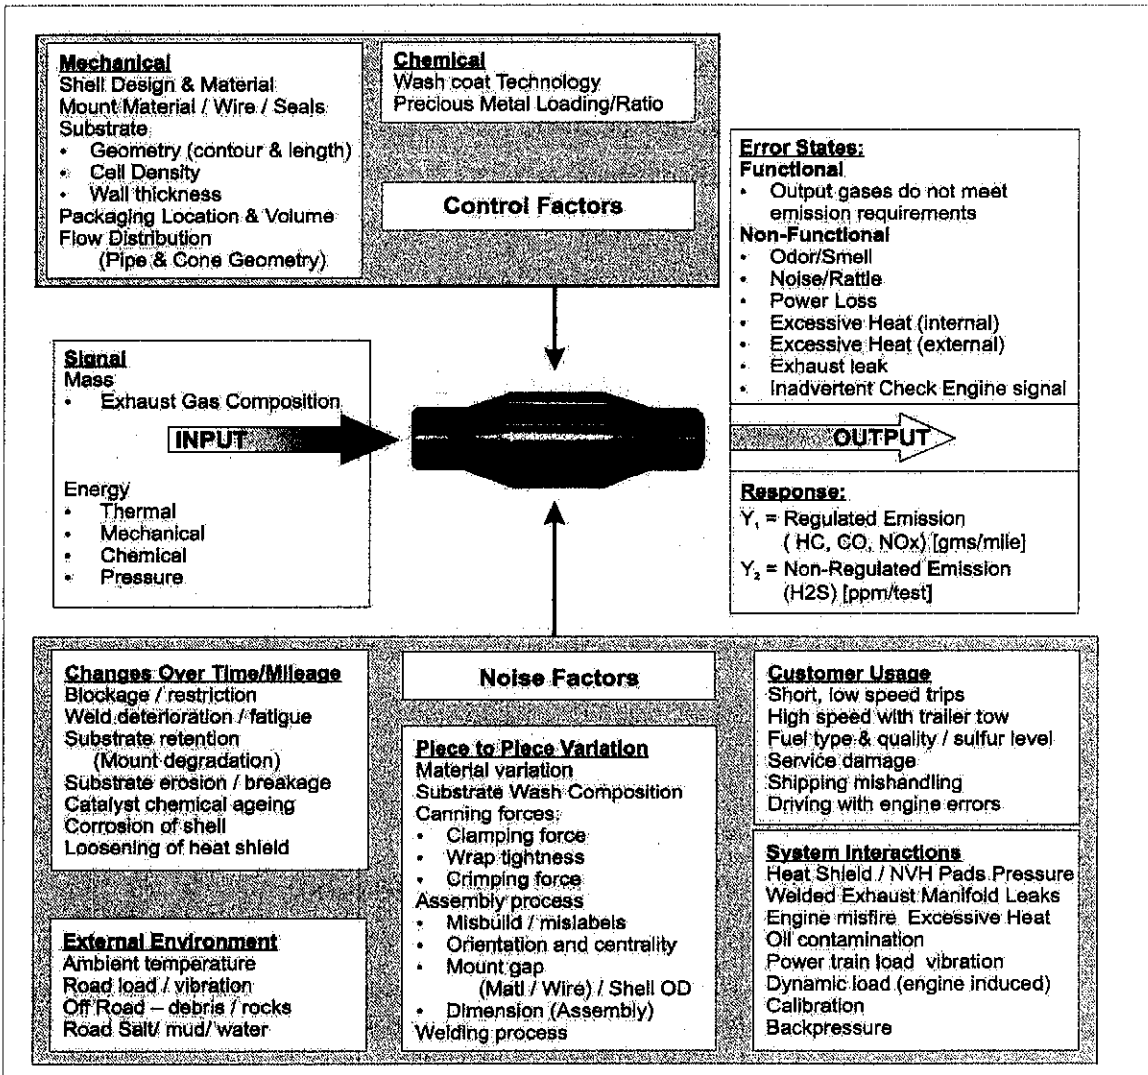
Mechanical
Shell Design & Material
Mount Material / Wire / Seals
Substrate
• Geometry (contour & length)
• Cell Density
• Wall thickness
Packaging Location & Volume
Flow Distribution
(Pipe & Cone Geometry)

Chemical
Wash coat Technology
Precious Metal Loading/Ratio

Control Factors

Error States:
Functional
• Output gases do not meet emission requirements
Non-Functional
• Odor/Smell
• Noise/Rattle
• Power Loss
• Excessive Heat (internal)
• Excessive Heat (external)
• Exhaust leak
• Inadvertent Check Engine signal

Signal
Mass
• Exhaust Gas Composition

INPUT

Energy
• Thermal
• Mechanical
• Chemical
• Pressure

OUTPUT

Response:
$Y_1$ = Regulated Emission
( HC, CO, NOx) [gms/mile]
$Y_2$ = Non-Regulated Emission
(H2S) [ppm/test]

Changes Over Time/Mileage
Blockage / restriction
Weld deterioration / fatigue
Substrate retention
(Mount degradation)
Substrate erosion / breakage
Catalyst chemical ageing
Corrosion of shell
Loosening of heat shield

Noise Factors

Piece to Piece Variation
Material variation
Substrate Wash Composition
Canning forces:
• Clamping force
• Wrap tightness
• Crimping force
Assembly process
• Misbuild / mislabels
• Orientation and centrality
• Mount gap
(Matl / Wire) / Shell OD
• Dimension (Assembly)
Welding process

Customer Usage
Short, low speed trips
High speed with trailer tow
Fuel type & quality / sulfur level
Service damage
Shipping mishandling
Driving with engine errors

External Environment
Ambient temperature
Road load / vibration
Off Road – debris / rocks
Road Salt/ mud/ water

System Interactions
Heat Shield / NVH Pads Pressure
Welded Exhaust Manifold Leaks
Engine misfire Excessive Heat
Oil contamination
Power train load vibration
Dynamic load (engine induced)
Calibration
Backpressure